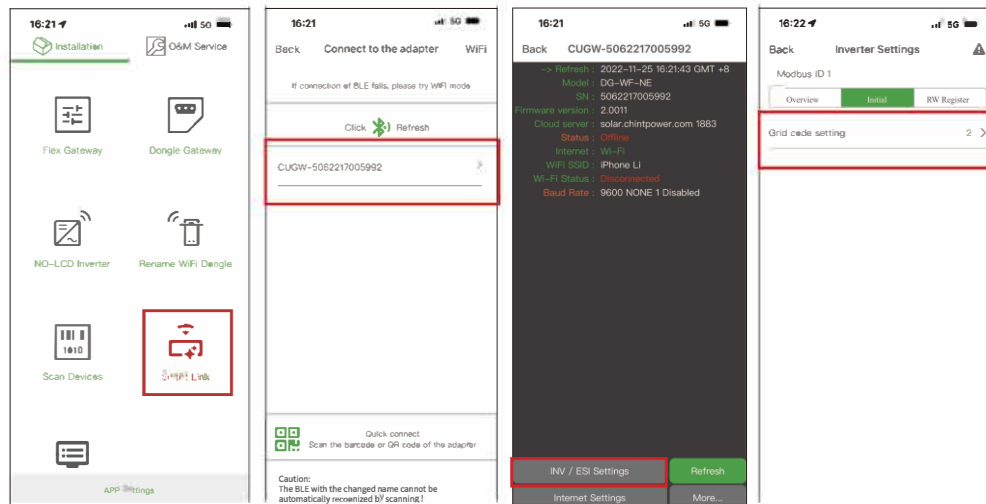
16:21 5G

Installation

O&M Service

Flex Gateway

Dongle Gateway

NO-LCD Inverter

Rename WiFi Dongle

Scan Devices

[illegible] Link

APP Settings

16:21 5G

Back Connect to the adapter WiFi

If connection of BLE fails, please try WiFi mode

Click Refresh

CUGW-5062217005992

Quick connect
Scan the barcode or QR code of the adapter

Caution:
The BLE with the changed name cannot be automatically recognized by scanning!

16:21 5G

Back CUGW-5062217005992

-> Refresh : 2022-11-25 16:21:43 GMT +8
Model : DG-WF-NE
SN : 5062217005992
Firmware version : 2.0011
Cloud server : solar.chintpower.com 1883
Status : Offline
Internet : Wi-Fi
WiFi SSID : iPhone Li
Wi-Fi Status : Disconnected
Baud Rate : 9600 NONE 1 Disabled

INV / ESI Settings

Refresh

Internet Settings

More...

16:22 5G

Back Inverter Settings

Modbus ID 1

Overview

Initial

RW Register

Grid code setting 2